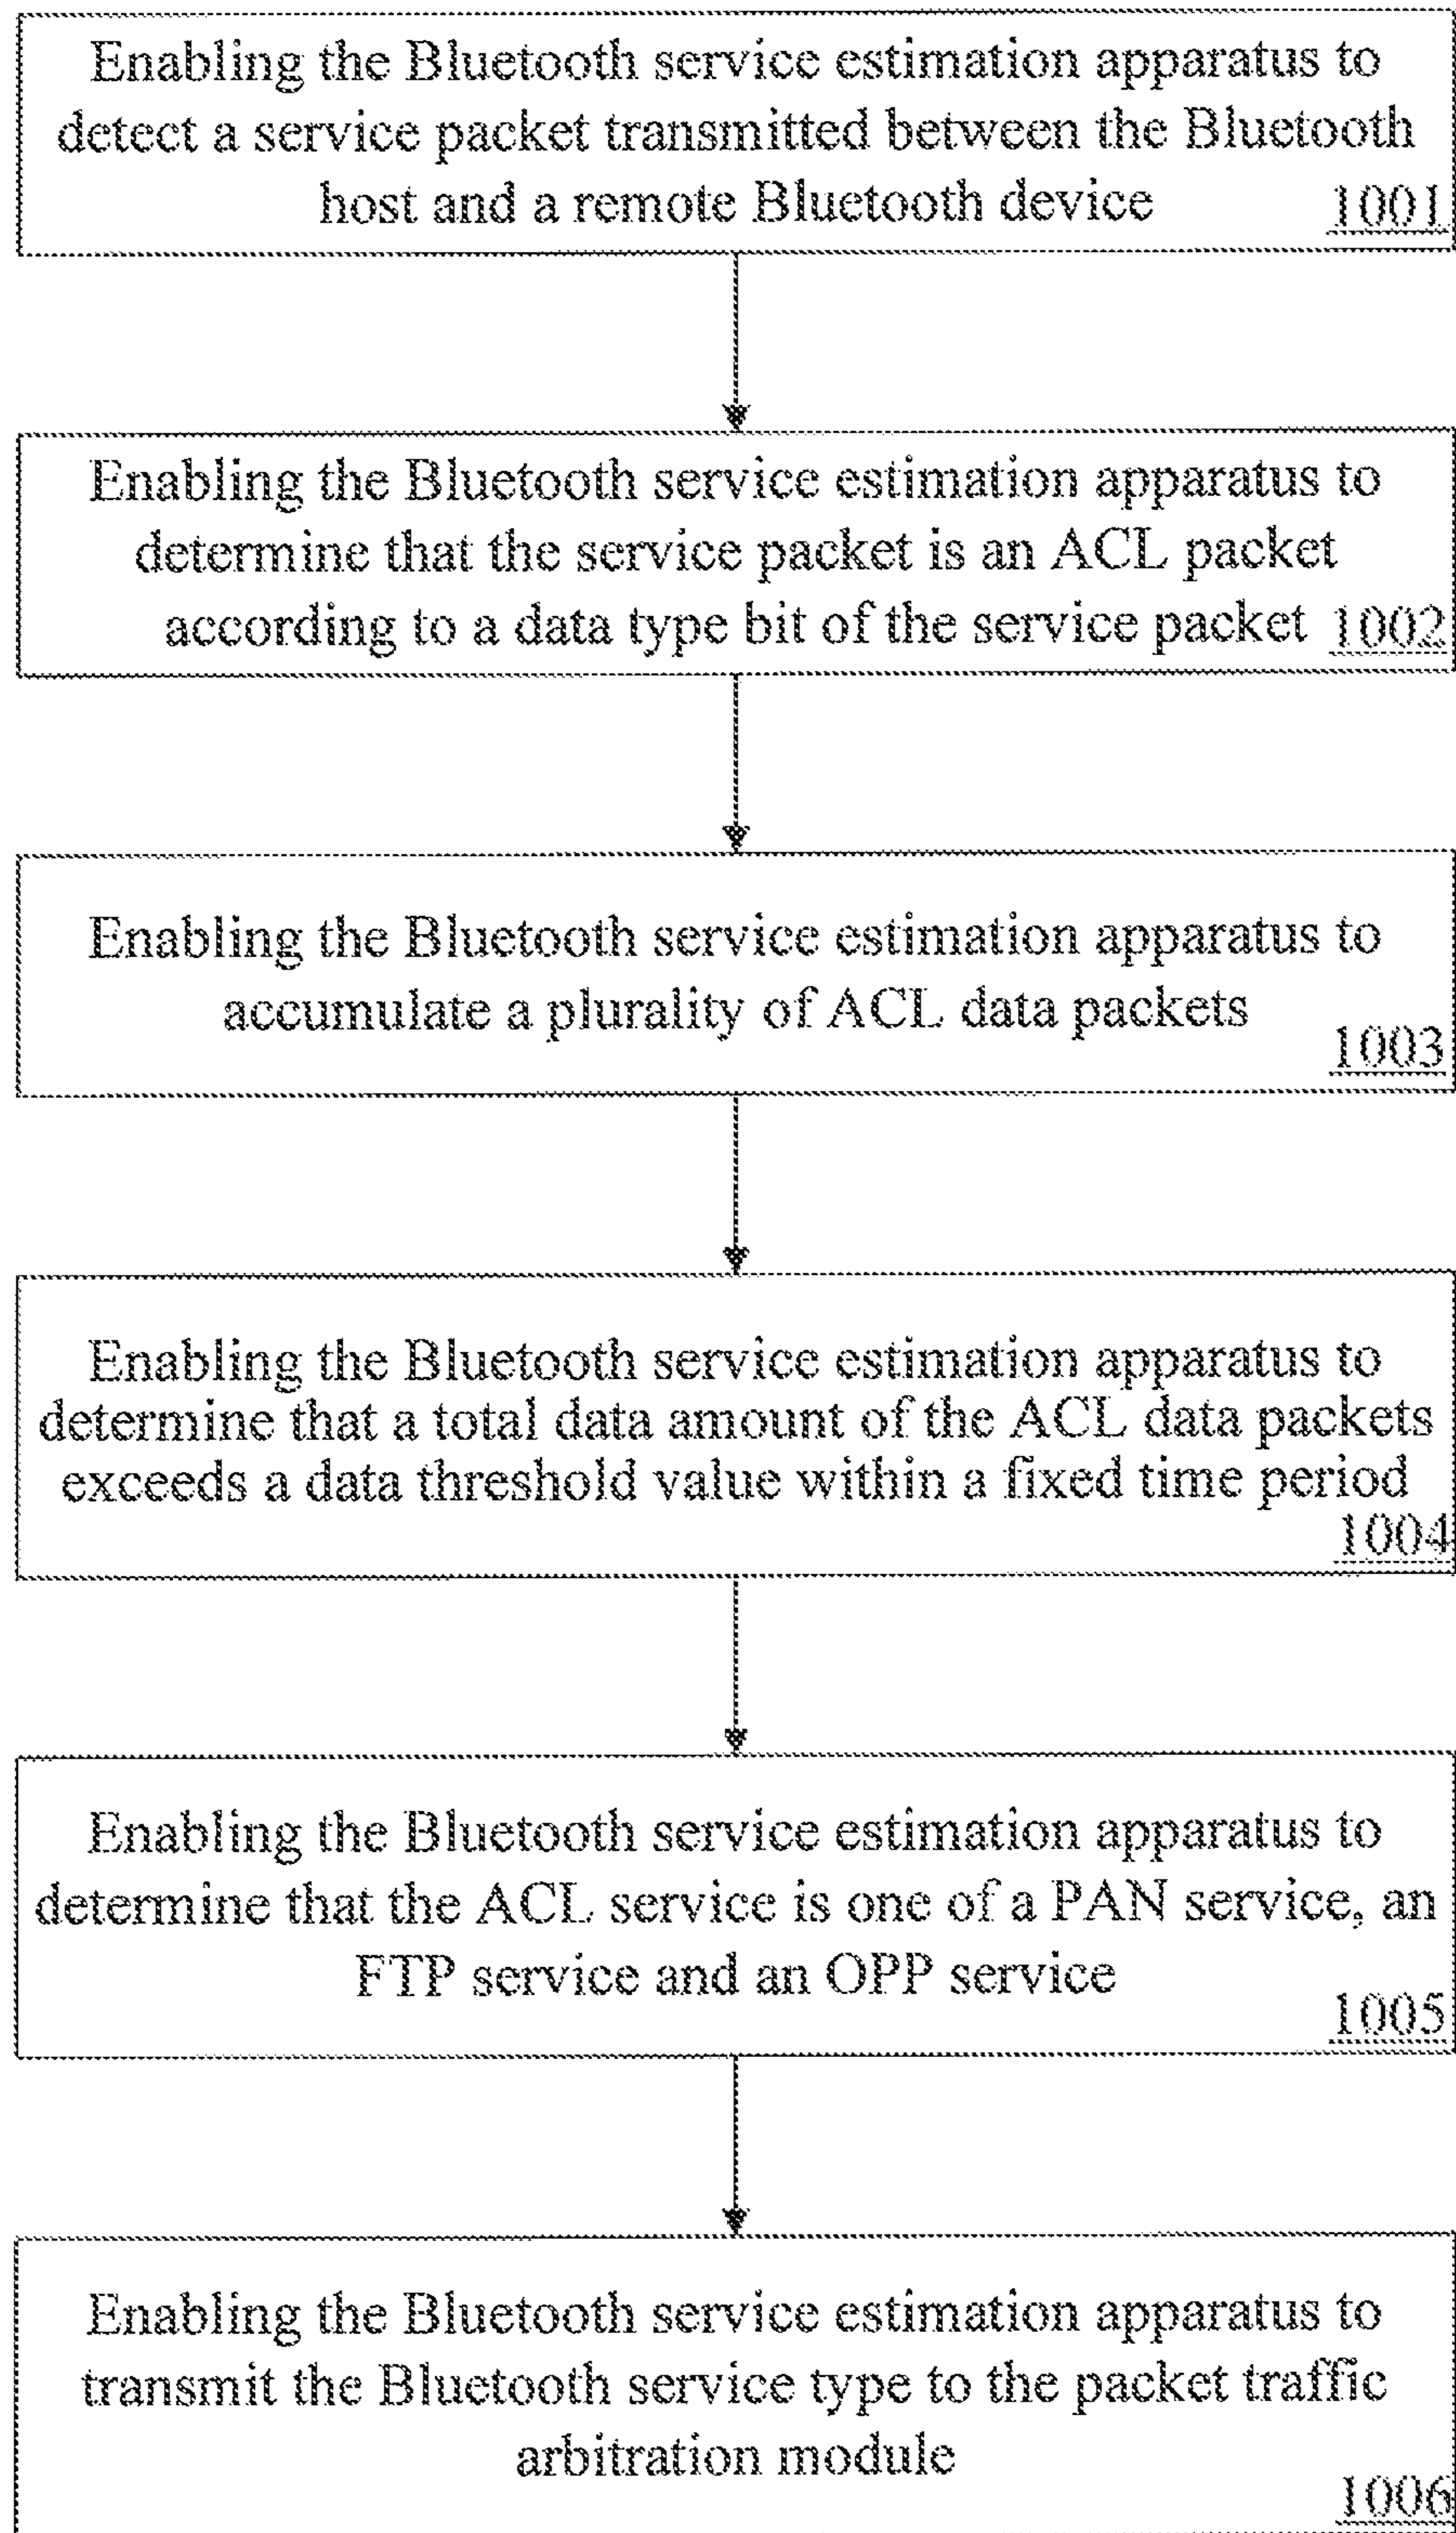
Enabling the Bluetooth service estimation apparatus to detect a service packet transmitted between the Bluetooth host and a remote Bluetooth device

1001

Enabling the Bluetooth service estimation apparatus to determine that the service packet is an ACL packet according to a data type bit of the service packet

1002

Enabling the Bluetooth service estimation apparatus to accumulate a plurality of ACL data packets

1003

Enabling the Bluetooth service estimation apparatus to determine that a total data amount of the ACL data packets exceeds a data threshold value within a fixed time period

1004

Enabling the Bluetooth service estimation apparatus to determine that the ACL service is one of a PAN service, an FTP service and an OPP service

1005

Enabling the Bluetooth service estimation apparatus to transmit the Bluetooth service type to the packet traffic arbitration module

1006